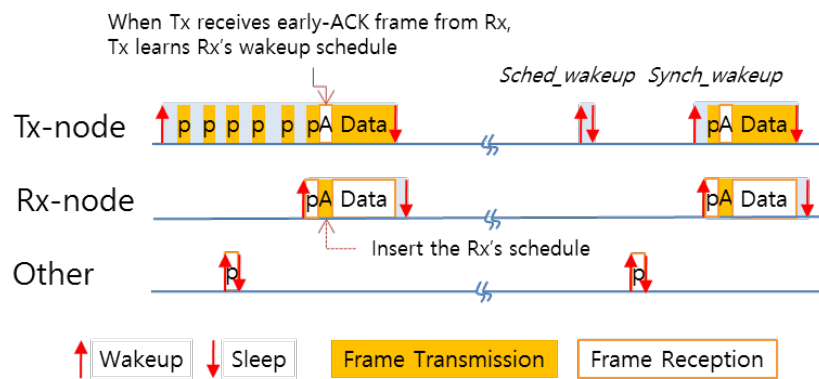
When Tx receives early-ACK frame from Rx,
Tx learns Rx's wakeup schedule

Sched_wakeup Synch_wakeup

Tx-node

p p p p p pA Data

pA Data

Rx-node

pA Data

pA Data

Insert the Rx's schedule

Other

p

p

Wakeup Sleep Frame Transmission Frame Reception